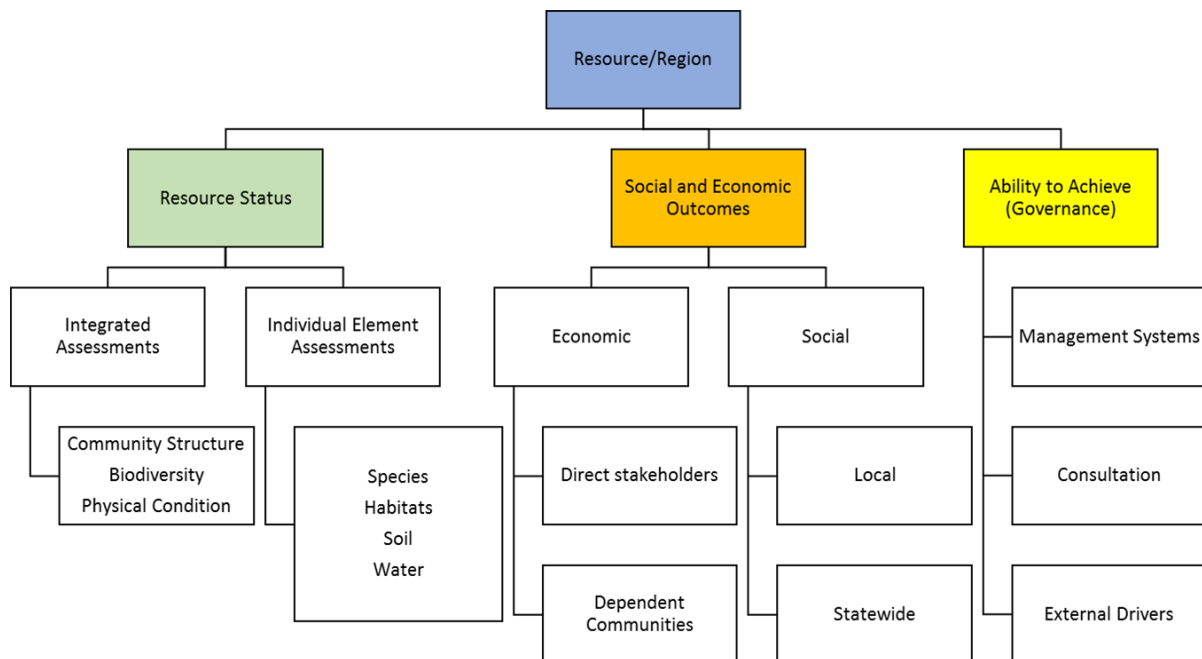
Resource/Region

Resource Status

Social and Economic Outcomes

Ability to Achieve (Governance)

Integrated Assessments

Individual Element Assessments

Economic

Social

Management Systems

Community Structure
Biodiversity
Physical Condition

Species
Habitats
Soil
Water

Direct stakeholders

Local

Consultation

Dependent Communities

Statewide

External Drivers